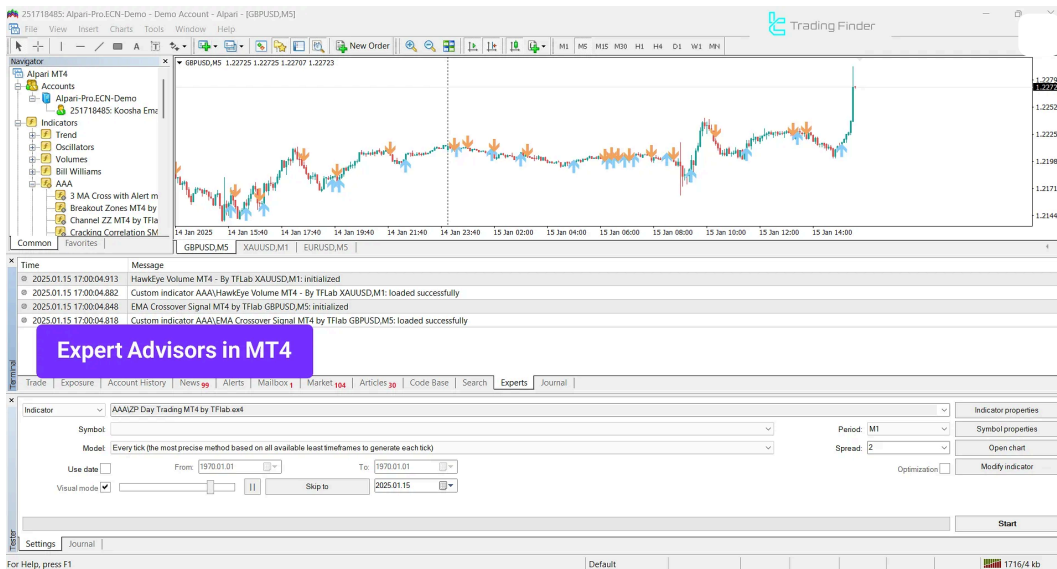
251718485: Alpari-Pro.ECN-Demo - Demo Account - Alpari - [GBPUSD,M5]

File View Insert Charts Tools Window Help

Trading Finder

New Order

M1 M5 M15 M30 H1 H4 D1 W1 MN

Navigator

Alpari MT4
Accounts
Alpari-Pro.ECN-Demo
251718485: Koosha Ema
Indicators
Trend
Oscillators
Volumes
Bill Williams
AAA
3 MA Cross with Alert m
Breakout Zones MT4 by
Channel ZZ MT4 by TFla
Cracking Correlation SM

Common Favorites

GBPUSD,M5 1.22725 1.22725 1.22707 1.22723

1.22779
1.22723
1.22525
1.22255
1.22985
1.22715
1.22445

14 Jan 2025 14 Jan 15:40 14 Jan 17:40 14 Jan 19:40 14 Jan 21:40 14 Jan 23:40 15 Jan 02:00 15 Jan 04:00 15 Jan 06:00 15 Jan 08:00 15 Jan 10:00 15 Jan 12:00 15 Jan 14:00

GBPUSD,M5 XAUUSD,M1 EURUSD,M5

| Time | Message |
|---|---|
| 2025.01.15 17:00:04.913 | HawkEye Volume MT4 - By TFLab XAUUSD,M1: initialized |
| 2025.01.15 17:00:04.882 | Custom indicator AAA\HawkEye Volume MT4 - By TFLab XAUUSD,M1: loaded successfully |
| 2025.01.15 17:00:04.848 | EMA Crossover Signal MT4 by TFlab GBPUSD,M5: initialized |
| 2025.01.15 17:00:04.818 | Custom indicator AAA\EMA Crossover Signal MT4 by TFlab GBPUSD,M5: loaded successfully |

Expert Advisors in MT4

Terminal

Trade Exposure Account History News 99 Alerts Mailbox 1 Market 104 Articles 30 Code Base Search Experts Journal

Indicator AAA\ZP Day Trading MT4 by TFlab.ex4 Indicator properties
Symbol: Period: M1 Symbol properties
Model: Every tick (the most precise method based on all available least timeframes to generate each tick) Spread: 2 Open chart
Use date From: 1970.01.01 To: 1970.01.01 Optimization Modify indicator
Visual mode Skip to 2025.01.15
Start

Tester

Settings Journal

For Help, press F1 Default 1716/4 kb